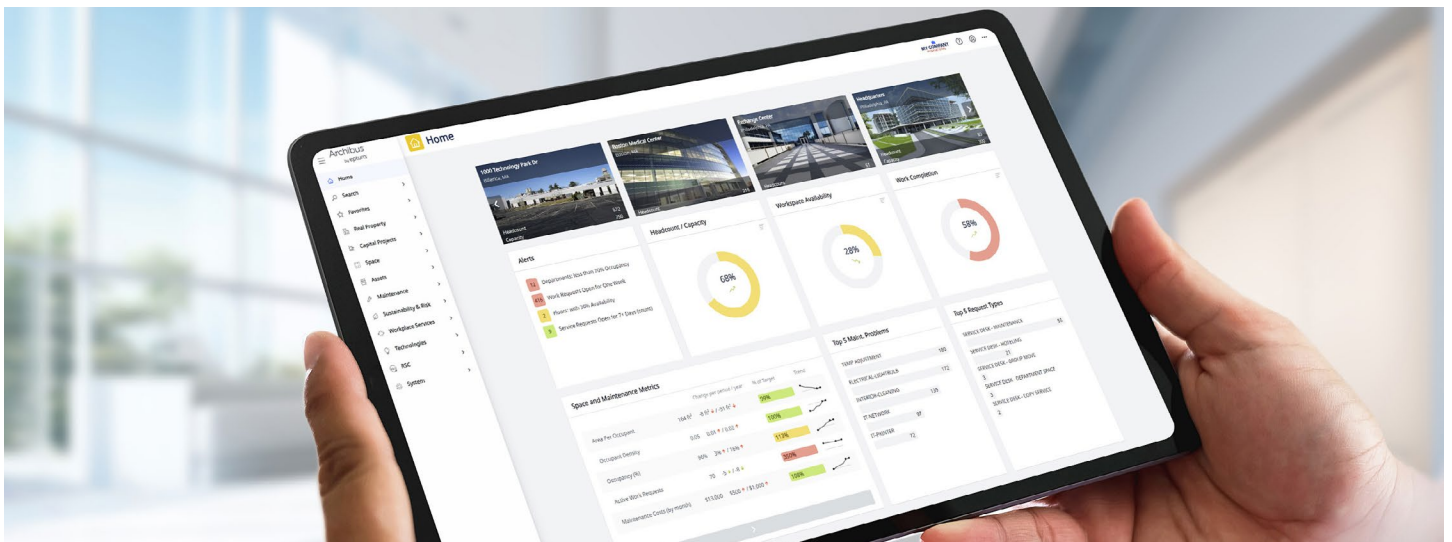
Archibus by eptura

Home
Search
Favorites
Real Property
Capital Projects
Space
Assets
Maintenance
Sustainability & Risk
Workplace Services
Technologies
RSC
System

Home

MY COMPANY

1000 Technology Park Dr
Atlanta, GA
Headcount
Capacity
672
256

Boston Medical Center
Headcount
316

Exchange Center
Headcount

Headquarters
Philadelphia, PA
Headcount
Capacity

Alerts
14 Organizations less than 70% Occupancy
416 Work Requests Open for One Week
2 Floors with 10% Availability
5 Service Requests Open for 7+ Days (count)

Headcount / Capacity
68%

Workspace Availability
28%

Work Completion
58%

Top 5 Maint. Problems
TEMP ADJUSTMENT 185
ELECTRICAL-LIGHTBULB 172
INTERIOR-CLEANING 139
IT NETWORK 97
IT-PRINTER 72

Top 5 Request Types
SERVICE DESK - MAINTENANCE 93
SERVICE DESK - HOTELING 21
SERVICE DESK - GROUP MOVE 5
SERVICE DESK - DEPARTMENT SPACE 3
SERVICE DESK - COPY SERVICES 2

Space and Maintenance Metrics
Change per period / year
% of Target
Trend
Area Per Occupant 194 ft² -8 ft² / -31 ft² 99%
Occupant Density 0.05 0.00 / 0.02 100%
Occupancy (%) 90% 3% / 16% 113%
Active Work Requests 70 -5 / -8 200%
Maintenance Costs (by month) $13,000 -$500 / $1,000 106%